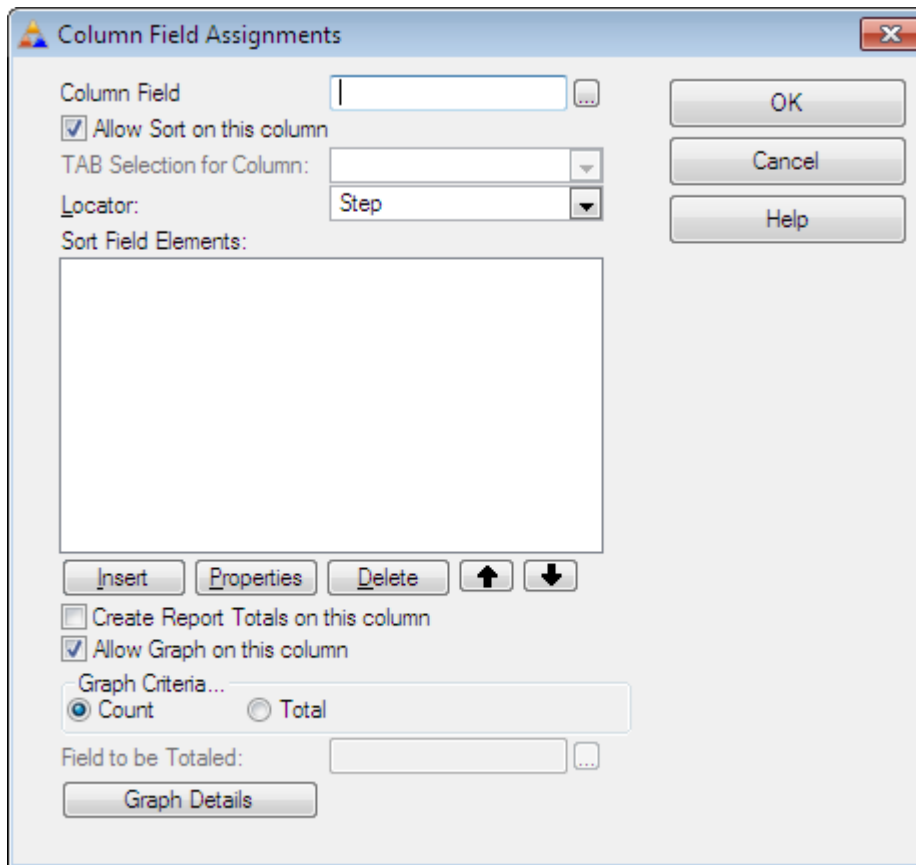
Column Field Assignments

Column Field

Allow Sort on this column

TAB Selection for Column:

Locator: Step

Sort Field Elements:

Insert Properties Delete

Create Report Totals on this column

Allow Graph on this column

Graph Criteria...

Count Total

Field to be Totaled:

Graph Details

OK

Cancel

Help